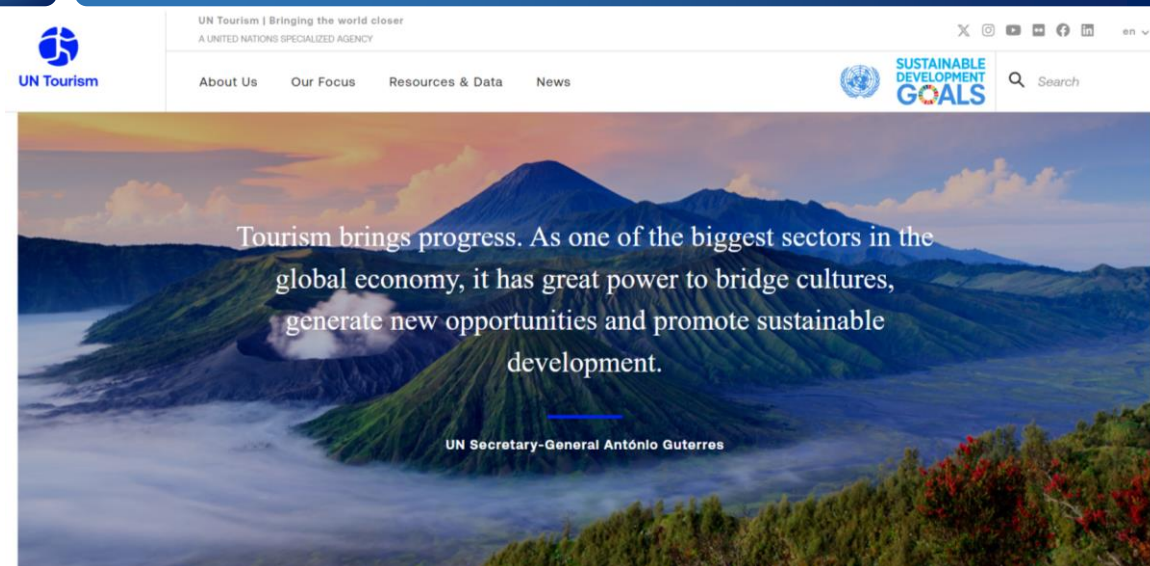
UN Tourism

UN Tourism | Bringing the world closer
A UNITED NATIONS SPECIALIZED AGENCY

en

About Us Our Focus Resources & Data News

SUSTAINABLE DEVELOPMENT GOALS

Search

Tourism brings progress. As one of the biggest sectors in the global economy, it has great power to bridge cultures, generate new opportunities and promote sustainable development.

UN Secretary-General António Guterres